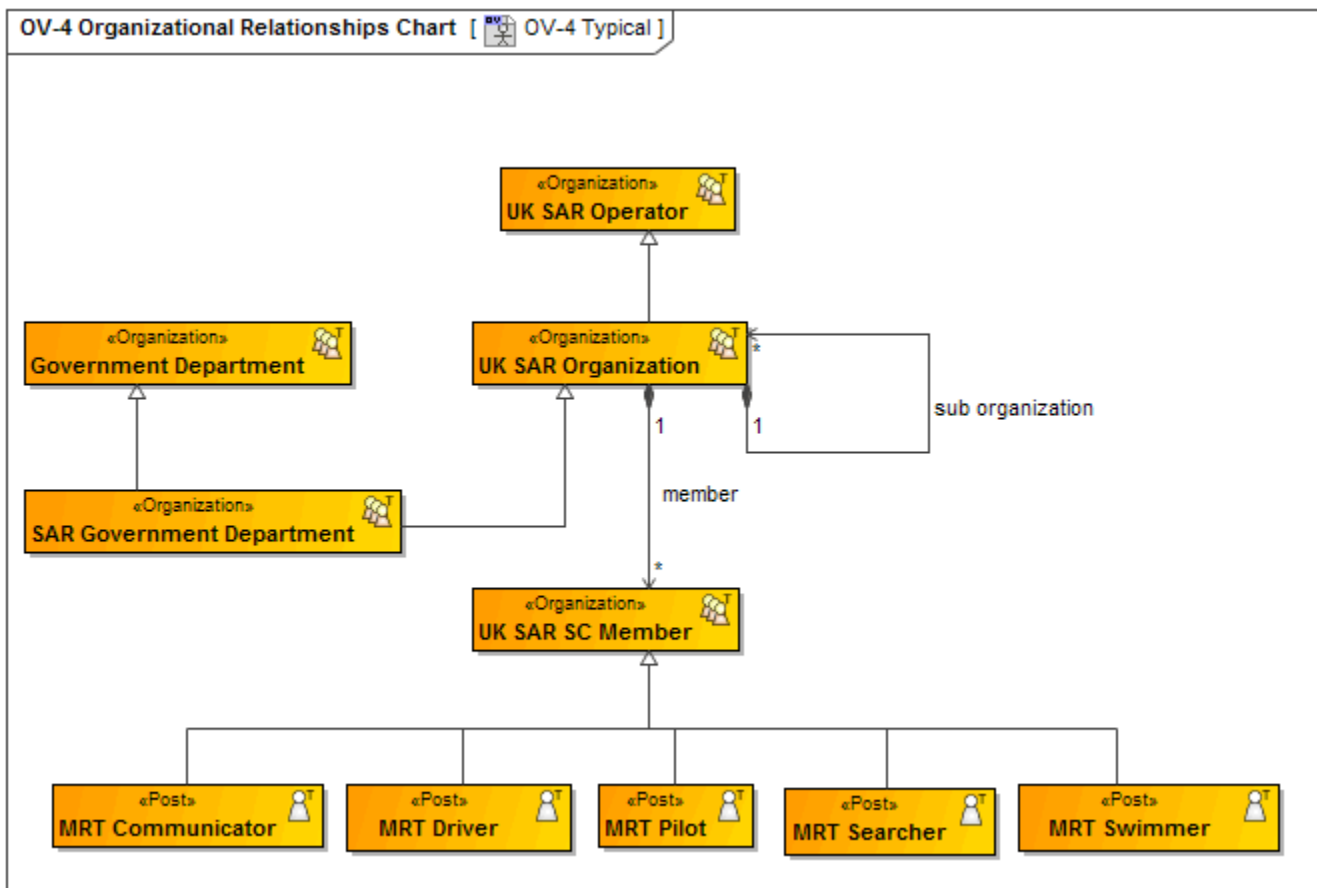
OV-4 Organizational Relationships Chart [ OV-4 Typical ]

«Organization»
UK SAR Operator

«Organization»
Government Department

«Organization»
UK SAR Organization

*

sub organization

1

1

member

«Organization»
SAR Government Department

*

«Organization»
UK SAR SC Member

«Post»
MRT Communicator

«Post»
MRT Driver

«Post»
MRT Pilot

«Post»
MRT Searcher

«Post»
MRT Swimmer